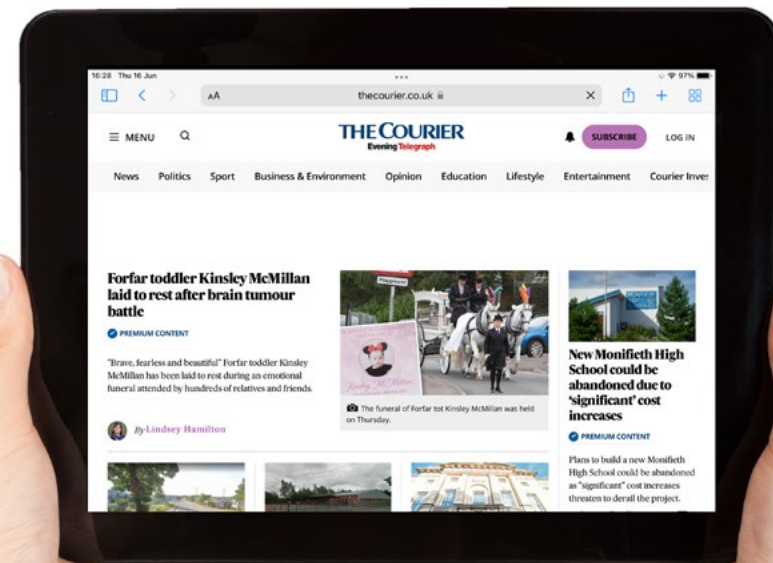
16:28 Thu 16 Jun

97%

AA

thecourier.co.uk

MENU

THE COURIER
Evening Telegraph

SUBSCRIBE

LOG IN

News Politics Sport Business & Environment Opinion Education Lifestyle Entertainment Courier Inves

Forfar toddler Kinsley McMillan laid to rest after brain tumour battle

PREMIUM CONTENT

"Brave, fearless and beautiful" Forfar toddler Kinsley McMillan has been laid to rest during an emotional funeral attended by hundreds of relatives and friends.

By Lindsey Hamilton

The funeral of Forfar tot Kinsley McMillan was held on Thursday.

New Monifieth High School could be abandoned due to 'significant' cost increases

PREMIUM CONTENT

Plans to build a new Monifieth High School could be abandoned as "significant" cost increases threaten to derail the project.